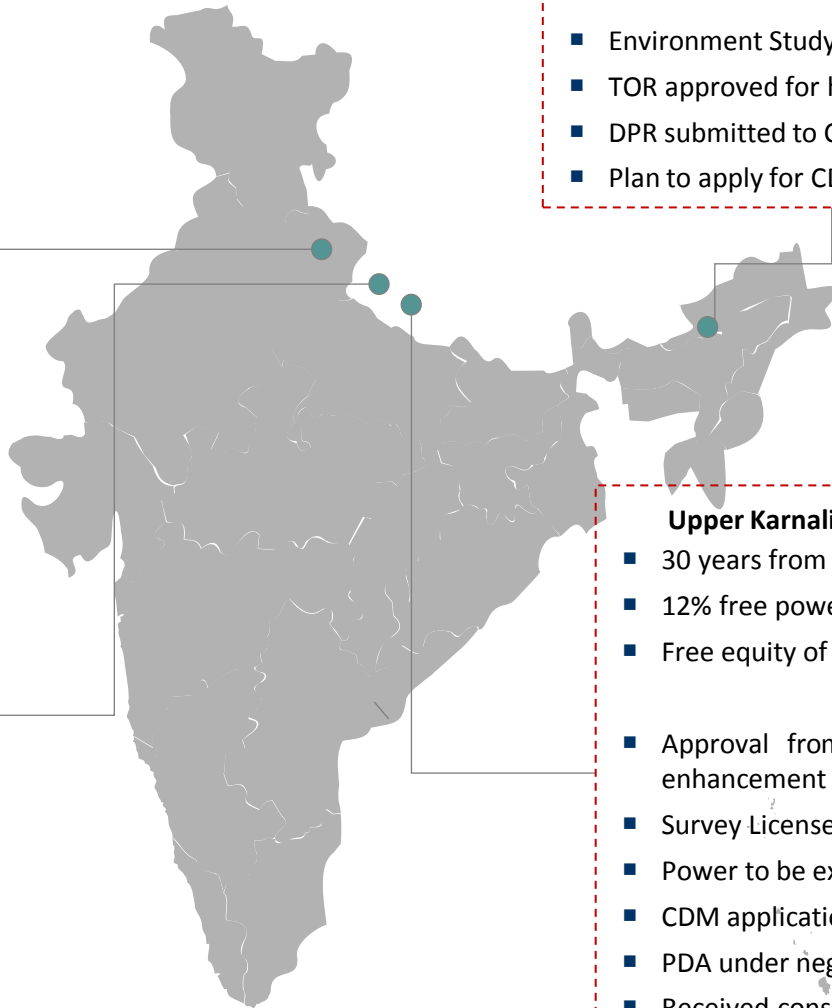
Environment Study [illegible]
TOR approved for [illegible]
DPR submitted to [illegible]
Plan to apply for C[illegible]

Upper Karnali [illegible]
30 years from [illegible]
12% free powe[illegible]
Free equity of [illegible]

Approval fron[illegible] enhancement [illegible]
Survey License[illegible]
Power to be ex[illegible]
CDM applicatio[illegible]
PDA under neg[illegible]
Received cons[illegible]